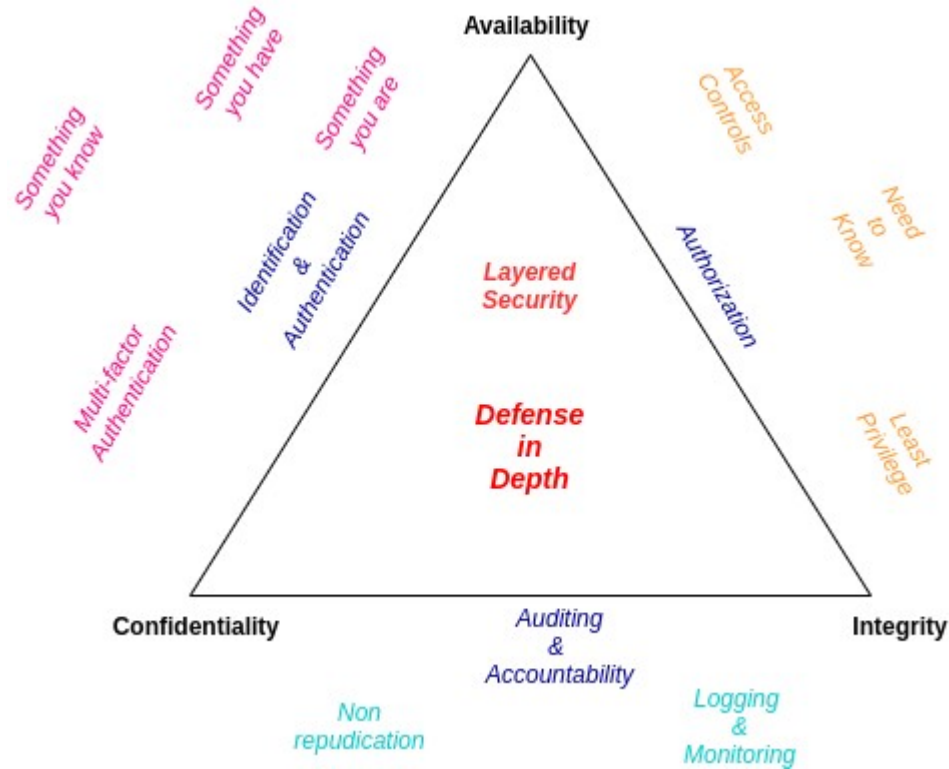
Availability

Something you have

Something you are

Something you know

Access Controls

Need to Know

Identification & Authentication

Layered Security

Authorization

Multi-factor Authentication

Defense in Depth

Least Privilege

Confidentiality

Auditing & Accountability

Integrity

Non repudication

Logging & Monitoring